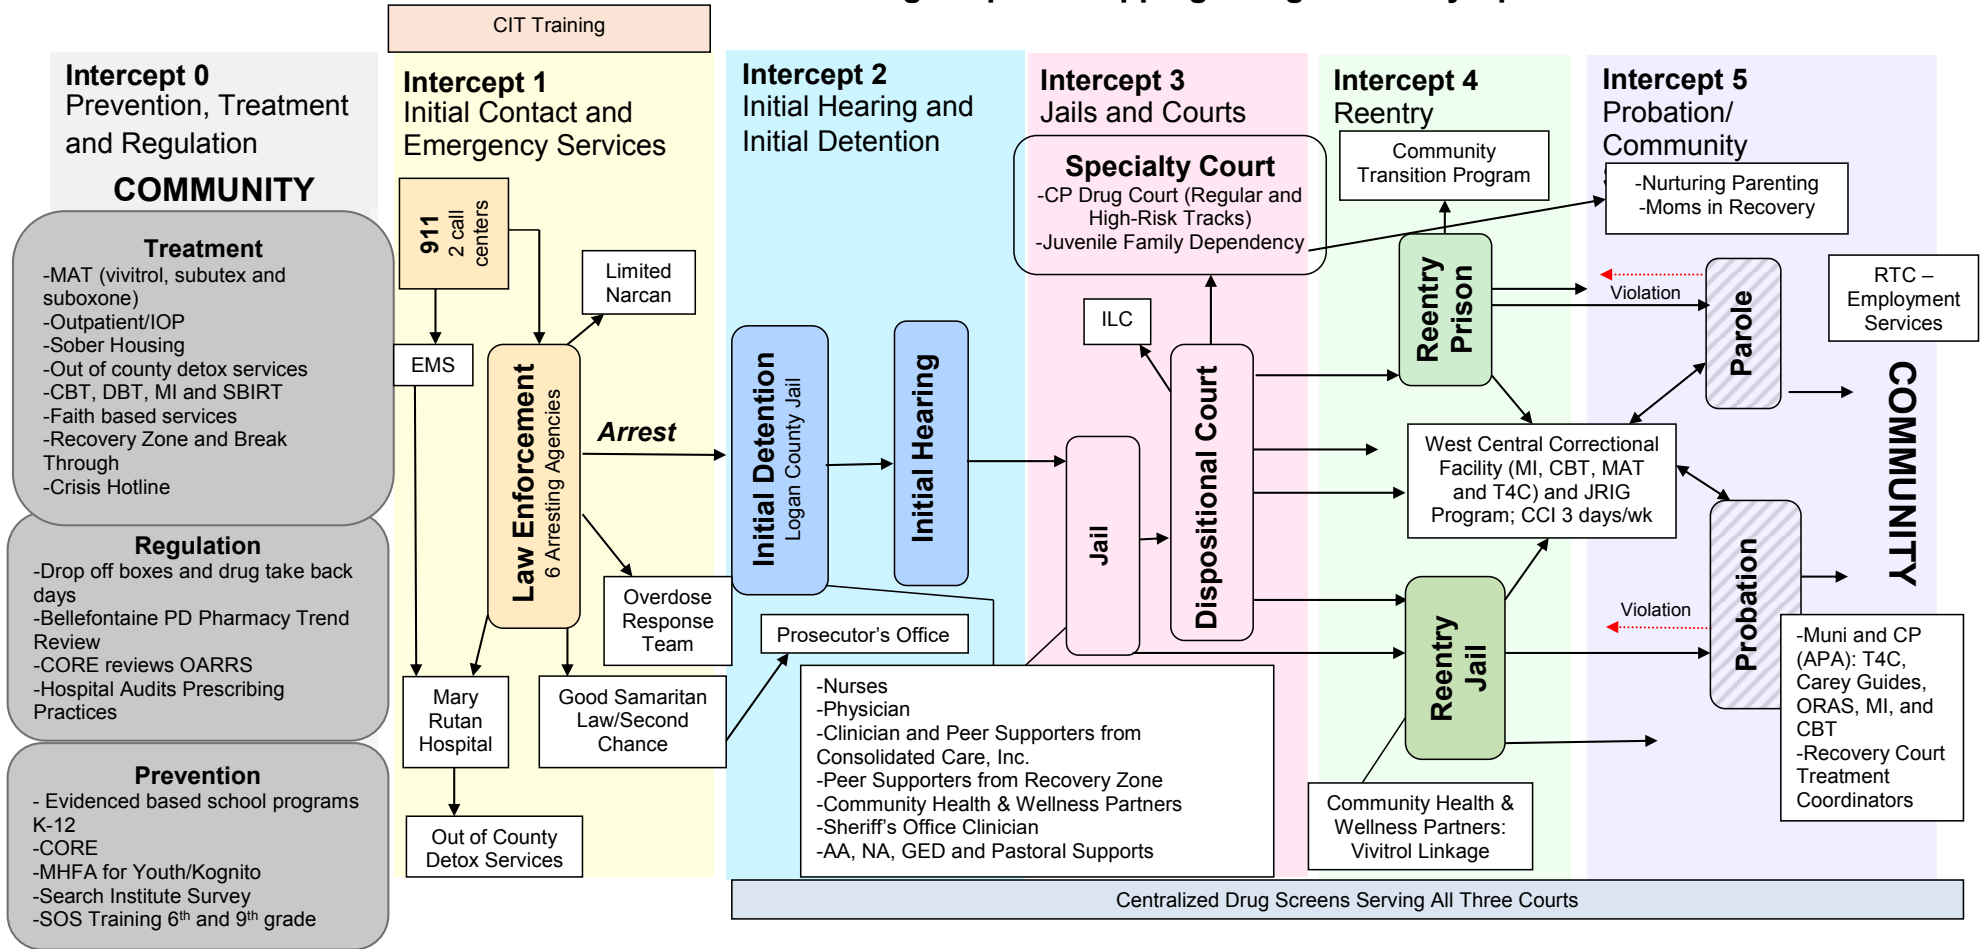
CIT Training

Intercept 0
Prevention, Treatment and Regulation
COMMUNITY

Treatment
-MAT (vivitrol, subutex and suboxone)
-Outpatient/IOP
-Sober Housing
-Out of county detox services
-CBT, DBT, MI and SBIRT
-Faith based services
-Recovery Zone and Break Through
-Crisis Hotline

Regulation
-Drop off boxes and drug take back days
-Bellefontaine PD Pharmacy Trend Review
-CORE reviews OARRS
-Hospital Audits Prescribing Practices

Prevention
- Evidenced based school programs K-12
-CORE
-MHFA for Youth/Kognito
-Search Institute Survey
-SOS Training 6th and 9th grade

Intercept 1
Initial Contact and Emergency Services

911
2 call centers

EMS

Limited Narcan

Law Enforcement
6 Arresting Agencies

Arrest

Overdose Response Team

Mary Rutan Hospital

Good Samaritan Law/Second Chance

Out of County Detox Services

Intercept 2
Initial Hearing and Initial Detention

Initial Detention
Logan County Jail

Initial Hearing

Prosecutor's Office

-Nurses
-Physician
-Clinician and Peer Supporters from Consolidated Care, Inc.
-Peer Supporters from Recovery Zone
-Community Health & Wellness Partners
-Sheriff's Office Clinician
-AA, NA, GED and Pastoral Supports

Intercept 3
Jails and Courts

Specialty Court
-CP Drug Court (Regular and High-Risk Tracks)
-Juvenile Family Dependency

ILC

Jail

Dispositional Court

Intercept 4
Reentry

Community Transition Program

Reentry Prison

West Central Correctional Facility (MI, CBT, MAT and T4C) and JRIG Program; CCI 3 days/wk

Reentry Jail

Community Health & Wellness Partners: Vivitrol Linkage

Intercept 5
Probation/ Community

-Nurturing Parenting
-Moms in Recovery

RTC – Employment Services

Violation

Parole

Violation

Probation

COMMUNITY

-Muni and CP (APA): T4C, Carey Guides, ORAS, MI, and CBT
-Recovery Court Treatment Coordinators

Centralized Drug Screens Serving All Three Courts